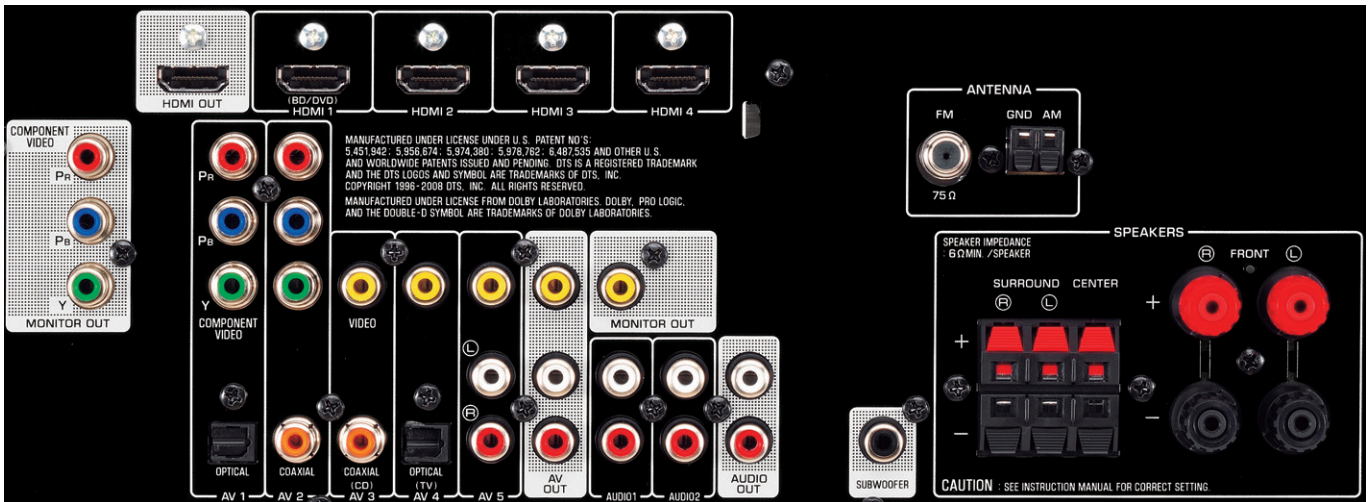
HDMI OUT

(BD/DVD)
HDMI 1

HDMI 2

HDMI 3

HDMI 4

ANTENNA

FM

75 Ω

GND AM

COMPONENT VIDEO

PR

PB

Y

MONITOR OUT

PR

PB

Y

COMPONENT VIDEO

MANUFACTURED UNDER LICENSE UNDER U.S. PATENT NO'S: 5,451,942; 5,956,674; 5,974,380; 5,978,762; 6,487,535 AND OTHER U.S. AND WORLDWIDE PATENTS ISSUED AND PENDING. DTS IS A REGISTERED TRADEMARK AND THE DTS LOGOS AND SYMBOL ARE TRADEMARKS OF DTS, INC. COPYRIGHT 1996-2008 DTS, INC. ALL RIGHTS RESERVED.

MANUFACTURED UNDER LICENSE FROM DOLBY LABORATORIES. DOLBY, PRO LOGIC, AND THE DOUBLE-D SYMBOL ARE TRADEMARKS OF DOLBY LABORATORIES.

VIDEO

MONITOR OUT

Ⓛ

Ⓡ

OPTICAL

COAXIAL

COAXIAL (CD)

OPTICAL (TV)

AV 1

AV 2

AV 3

AV 4

AV 5

AV OUT

AUDIO1

AUDIO2

AUDIO OUT

SUBWOOFER

SPEAKERS

SPEAKER IMPEDANCE
: 6ΩMIN. /SPEAKER

SURROUND
Ⓡ Ⓛ

CENTER

Ⓡ FRONT Ⓛ

+

+

−

−

CAUTION : SEE INSTRUCTION MANUAL FOR CORRECT SETTING